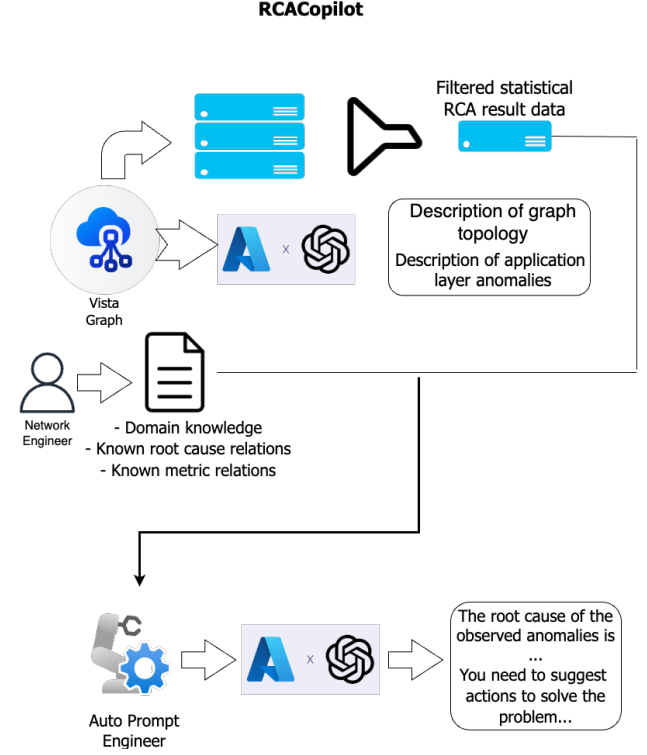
RCACopilot

Filtered statistical RCA result data

x

Description of graph topology

Description of application layer anomalies

Vista Graph

Network Engineer

- Domain knowledge
- Known root cause relations
- Known metric relations

x

The root cause of the observed anomalies is ...

You need to suggest actions to solve the problem...

Auto Prompt Engineer